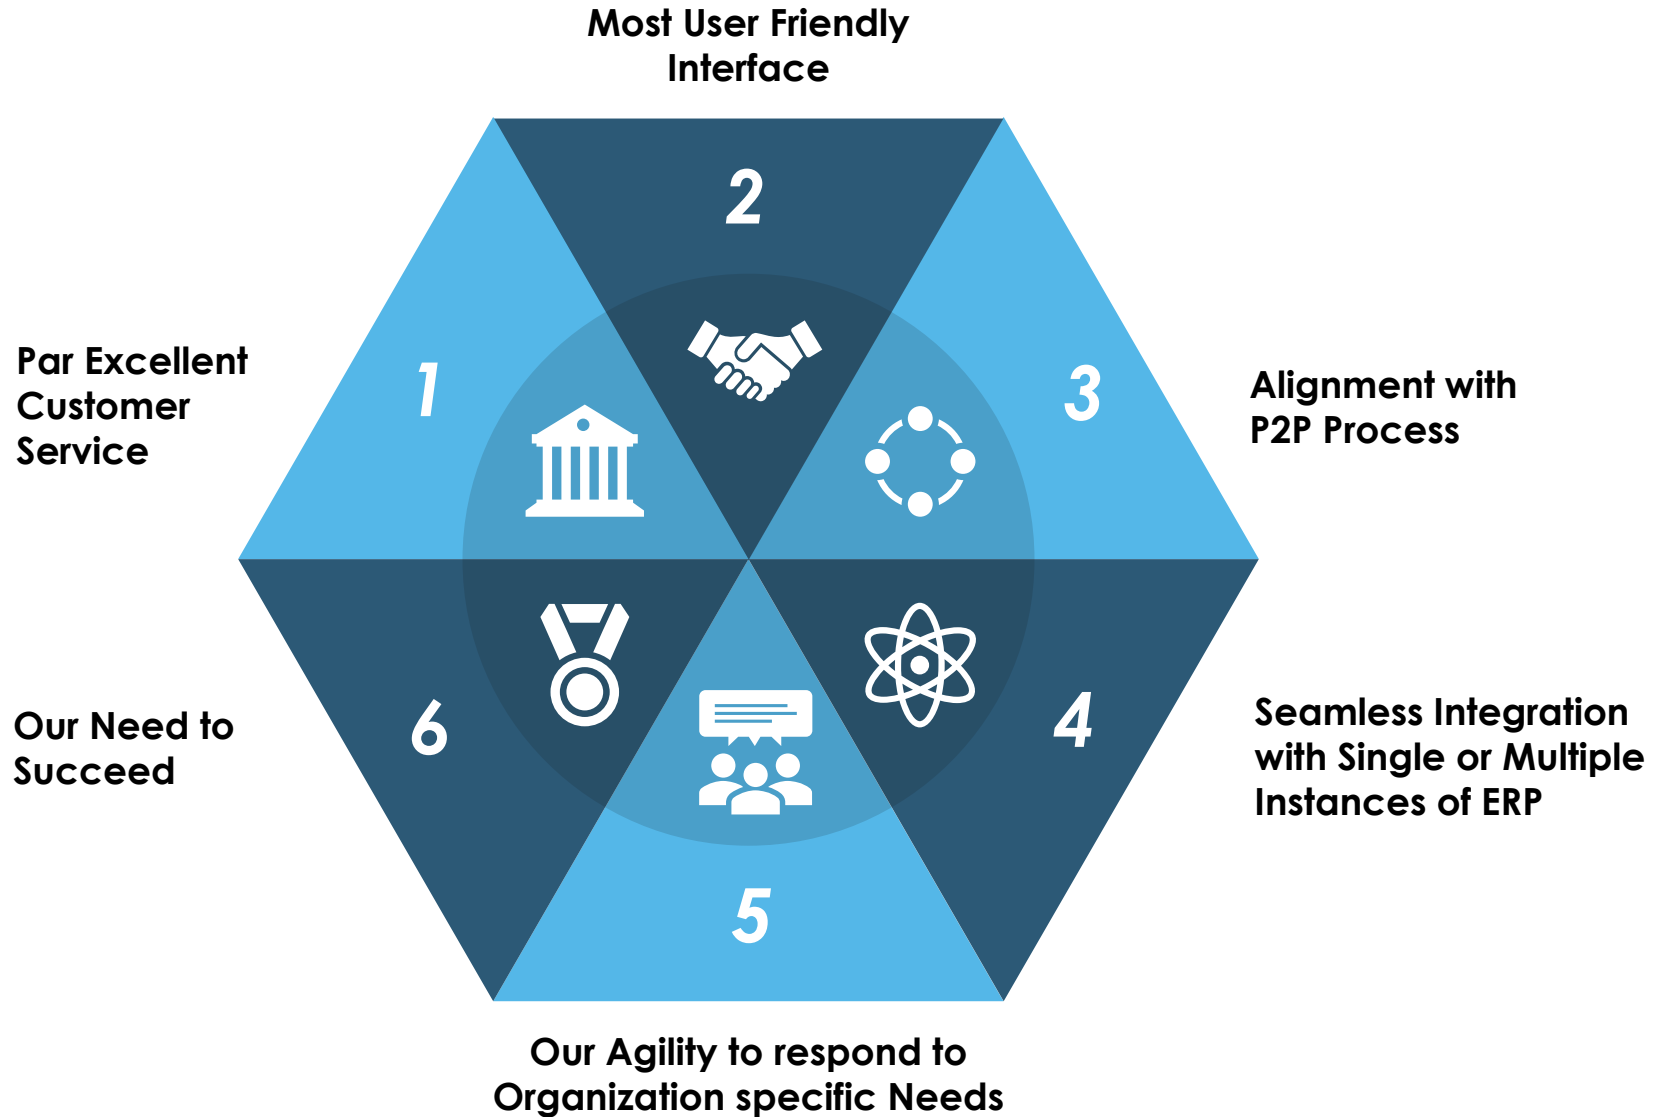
Most User Friendly Interface

2

Par Excellent Customer Service

1

3

Alignment with P2P Process

Our Need to Succeed

6

4

Seamless Integration with Single or Multiple Instances of ERP

5

Our Agility to respond to Organization specific Needs